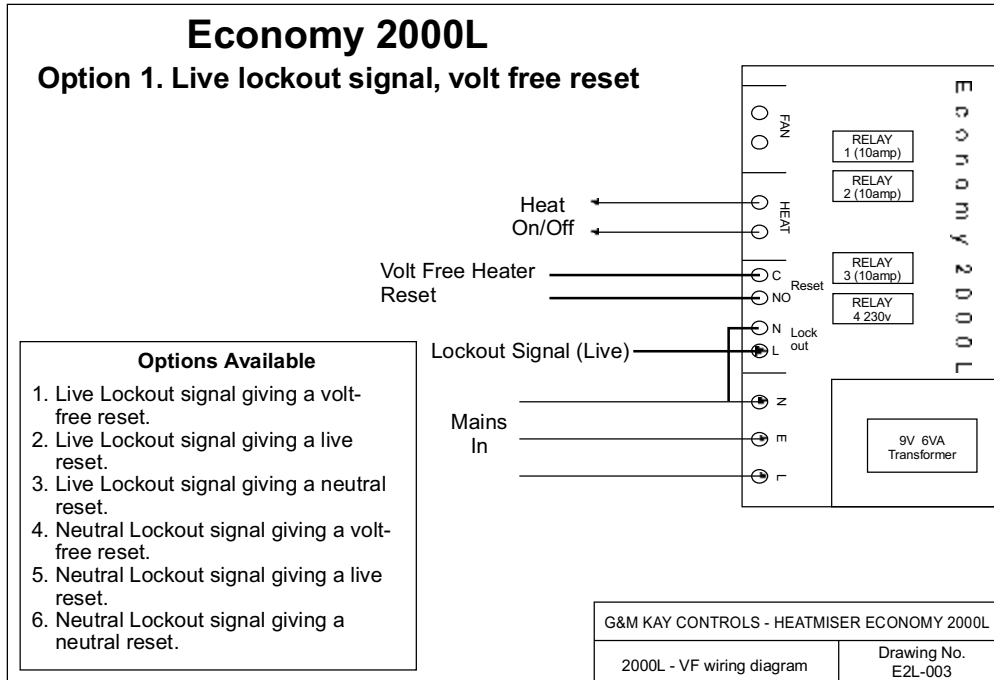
Economy 2000L

Option 1. Live lockout signal, volt free reset

FAN

HEAT

RELAY 1 (10amp)

RELAY 2 (10amp)

RELAY 3 (10amp)

RELAY 4 230v

Economy 2000L

Heat On/Off

Volt Free Heater Reset

C

NO

Reset

N

L

Lock out

Lockout Signal (Live)

Mains In

N

E

L

9V 6VA Transformer

**Options Available**

1. Live Lockout signal giving a volt-free reset.
2. Live Lockout signal giving a live reset.
3. Live Lockout signal giving a neutral reset.
4. Neutral Lockout signal giving a volt-free reset.
5. Neutral Lockout signal giving a live reset.
6. Neutral Lockout signal giving a neutral reset.

| G&M KAY CONTROLS - HEATMISER ECONOMY 2000L | |
|---|---|
| 2000L - VF wiring diagram | Drawing No. E2L-003 |